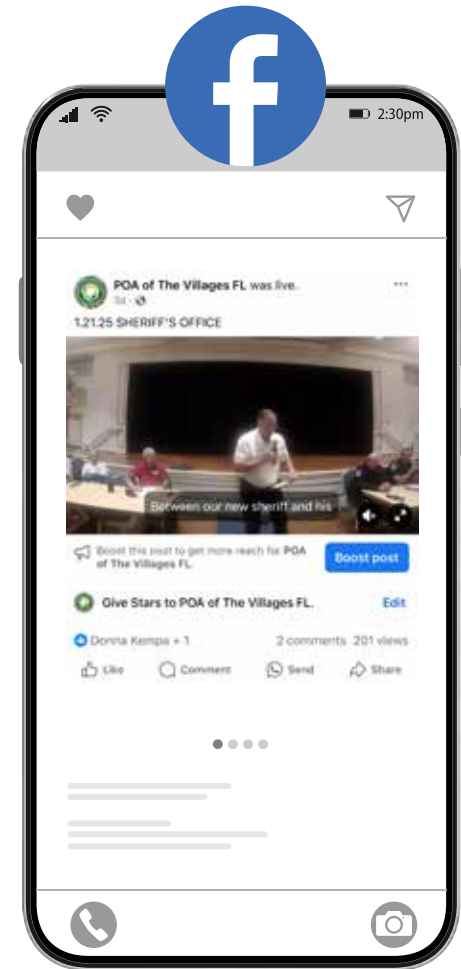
2:30pm

POA of The Villages FL was live.
3d ·

1.21.25 SHERIFF'S OFFICE

Between our new sheriff and his

Boost this post to get more reach for POA of The Villages FL.

Boost post

Give Stars to POA of The Villages FL.

Edit

Donna Kempa + 1

2 comments 201 views

Like

Comment

Send

Share